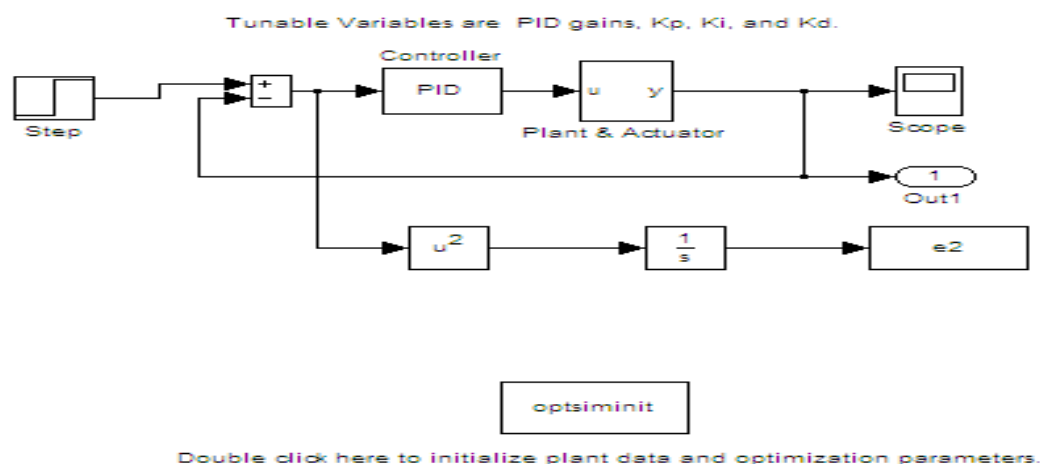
Tunable Variables are PID gains, Kp, Ki, and Kd.

Step

+
−

Controller

PID

u y

Plant & Actuator

Scope

1

Out1

$u^2$

$\frac{1}{s}$

e2

optsiminit

Double click here to initialize plant data and optimization parameters.